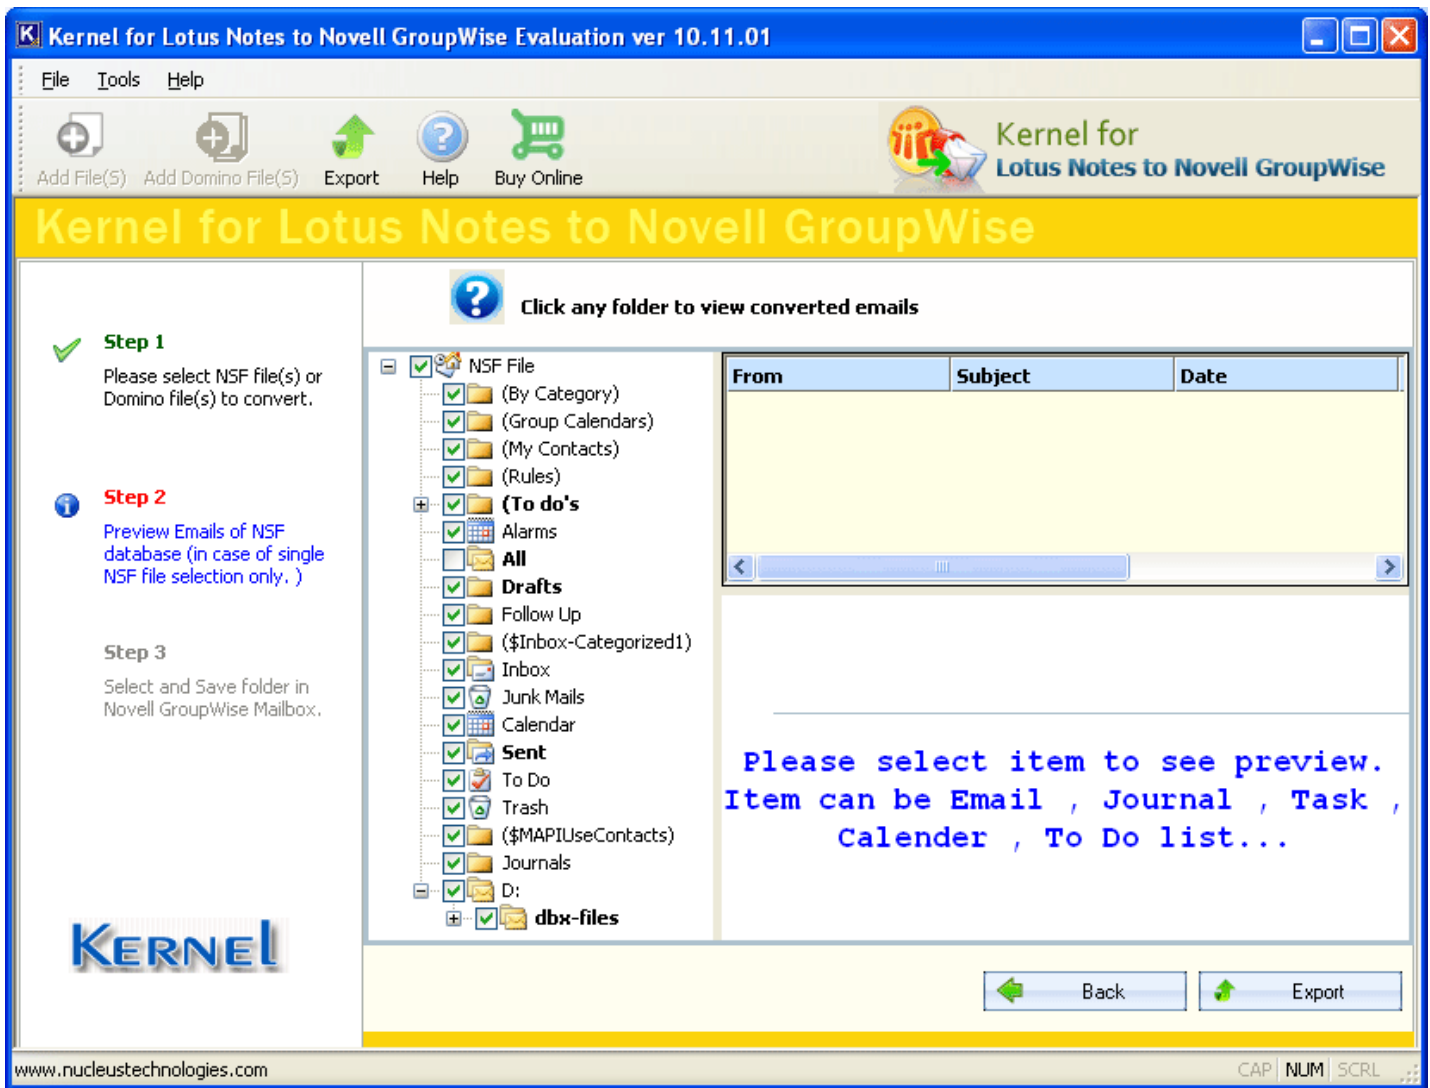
Kernel for Lotus Notes to Novell GroupWise Evaluation ver 10.11.01

File Tools Help

Add File(S) Add Domino File(S) Export Help Buy Online

Kernel for
Lotus Notes to Novell GroupWise

Kernel for Lotus Notes to Novell GroupWise

Step 1
Please select NSF file(s) or Domino file(s) to convert.

Step 2
Preview Emails of NSF database (in case of single NSF file selection only. )

Step 3
Select and Save folder in Novell GroupWise Mailbox.

KERNEL

Click any folder to view converted emails

NSF File
(By Category)
(Group Calendars)
(My Contacts)
(Rules)
(To do's
Alarms
All
Drafts
Follow Up
($Inbox-Categorized1)
Inbox
Junk Mails
Calendar
Sent
To Do
Trash
($MAPIUseContacts)
Journals
D:
dbx-files

| From | Subject | Date |
|---|---|---|

Please select item to see preview. Item can be Email , Journal , Task , Calender , To Do list...

Back Export

www.nucleustechnologies.com CAP NUM SCRL